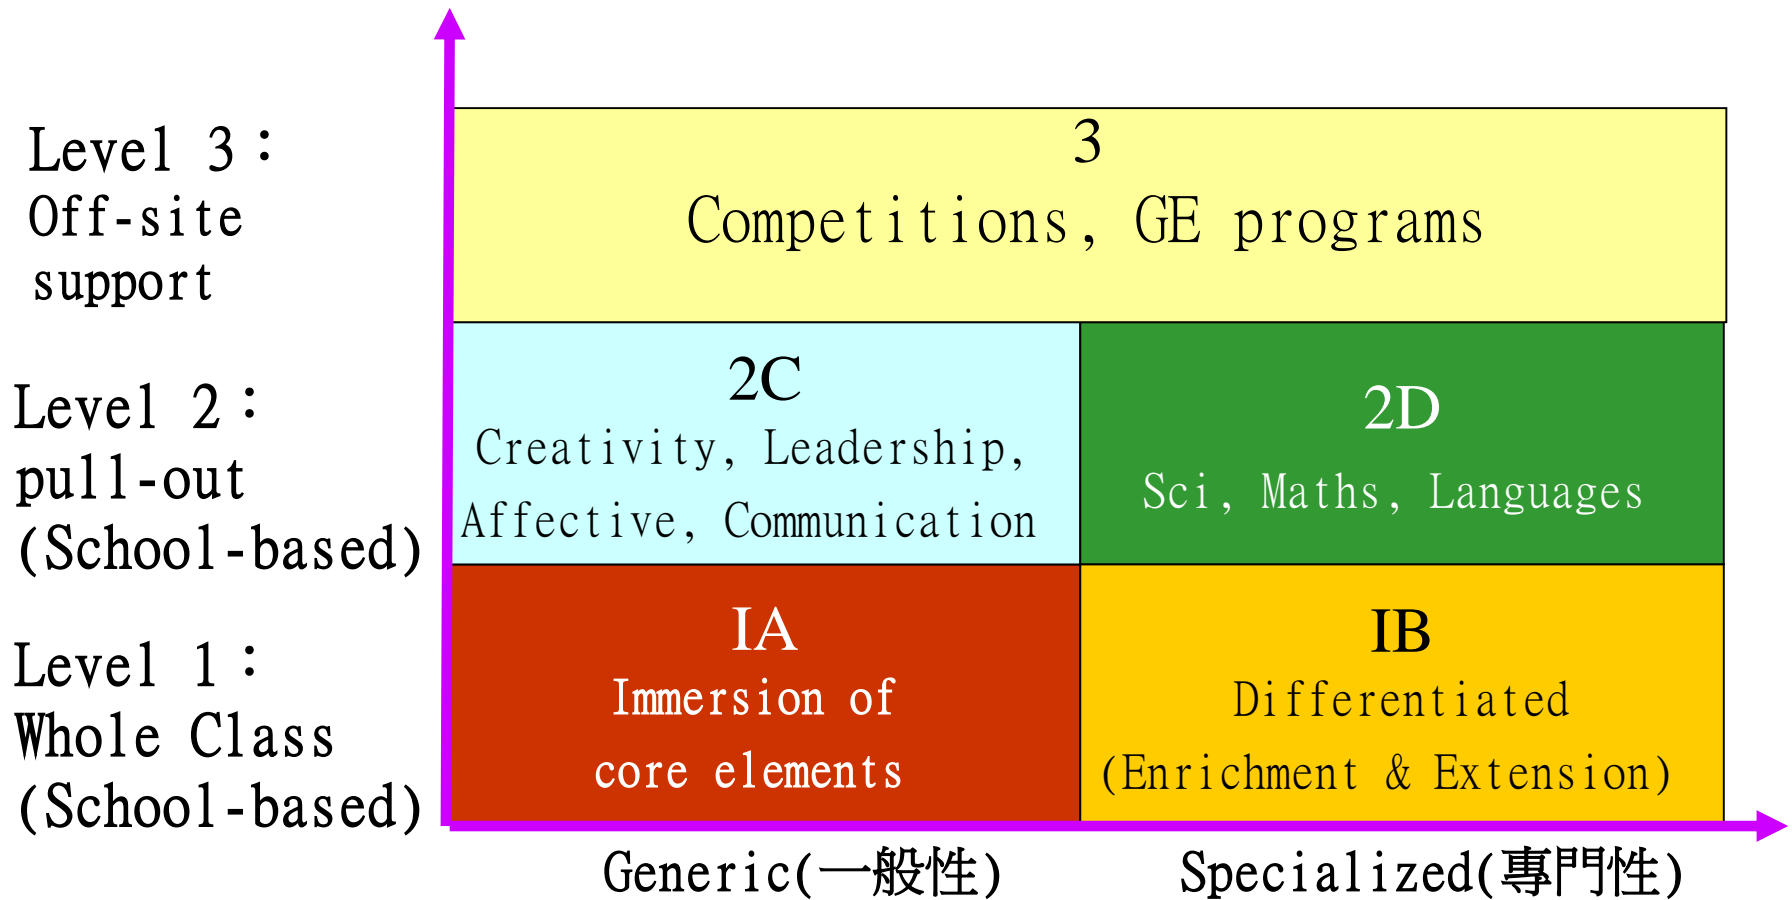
Level 3：
Off-site
support

Level 2：
pull-out
(School-based)

Level 1：
Whole Class
(School-based)

3
Competitions, GE programs

2C
Creativity, Leadership,
Affective, Communication

2D
Sci, Maths, Languages

IA
Immersion of
core elements

IB
Differentiated
(Enrichment & Extension)

Generic(一般性)

Specialized(專門性)